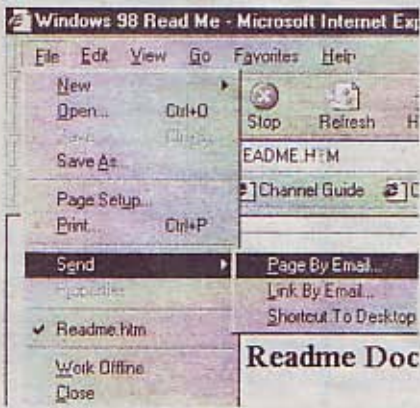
Windows 98 Read Me - Microsoft Internet Exp

File Edit View Go Favorites Help

New
Open... Ctrl+O
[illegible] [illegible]
Save As...
Page Setup...
Print... Ctrl+P
Send
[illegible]
Readme.htm
Work Offline
Close

Stop Refresh H

EADME.HTM

Channel Guide

Page By Email...
Link By Email...
Shortcut To Desktop

Readme Doc